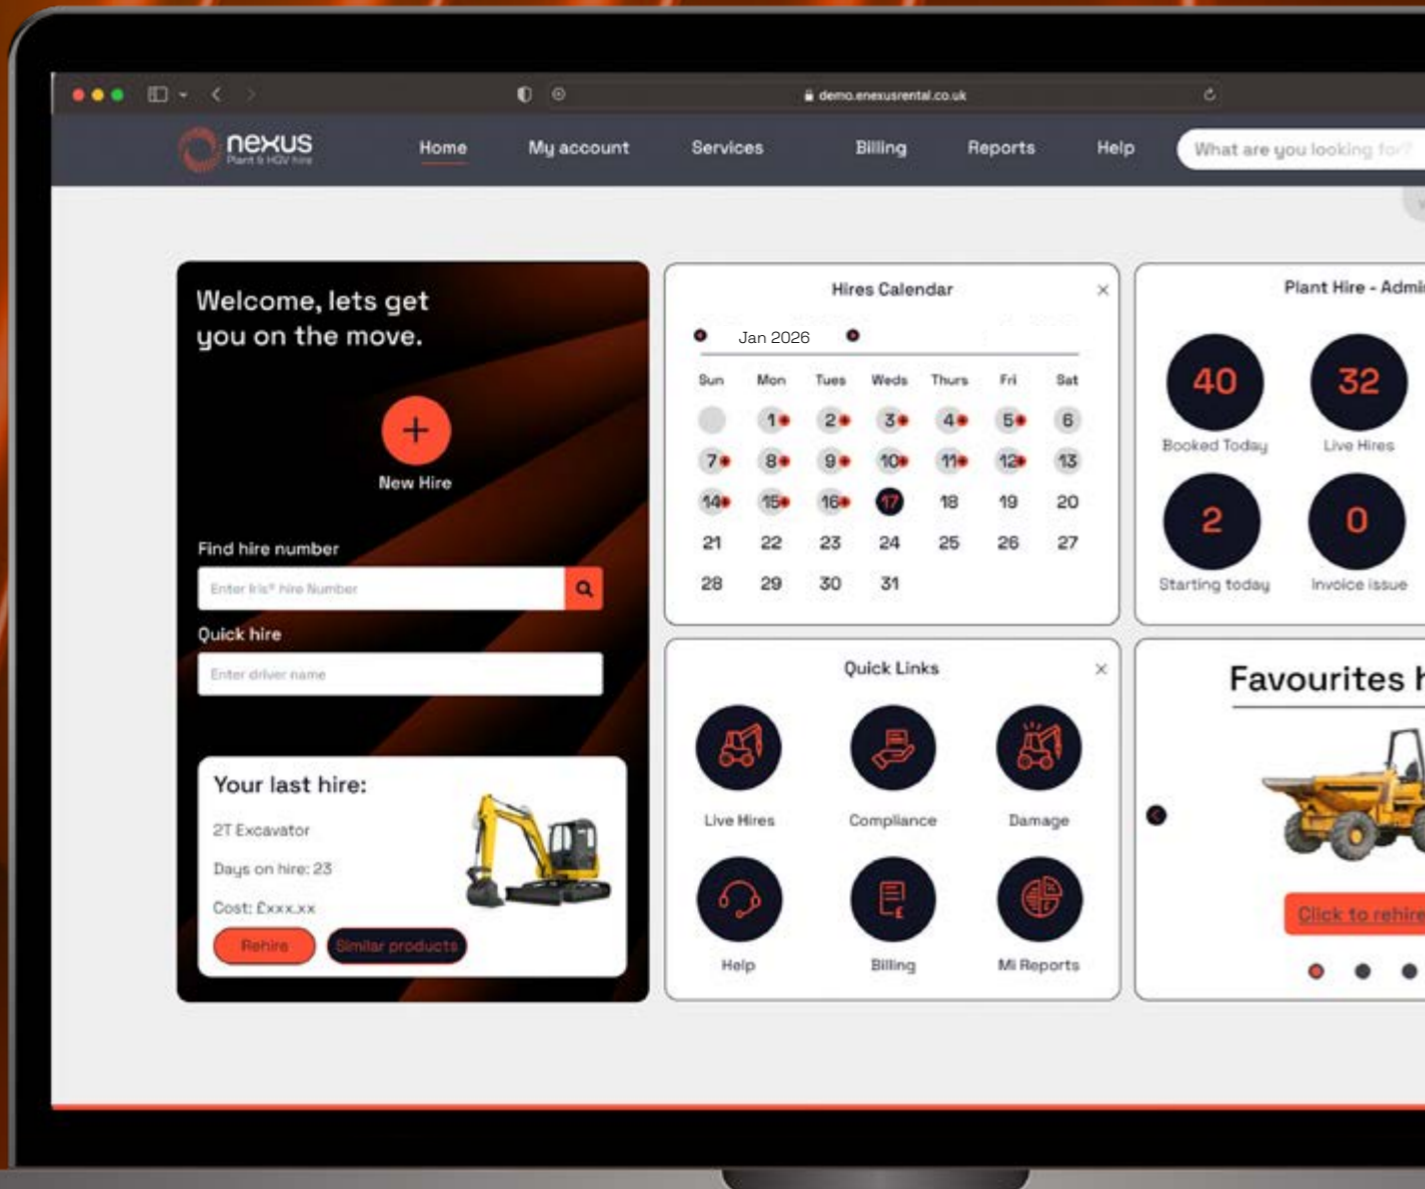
demo.enexusrental.co.uk

nexus
Plant & HGV hire

Home My account Services Billing Reports Help

What are you looking for?

Welcome, lets get you on the move.

+
New Hire

Find hire number
Enter Iris® hire Number

Quick hire
Enter driver name

Your last hire:
2T Excavator
Days on hire: 23
Cost: £xxx.xx
Rehire Similar products

Hires Calendar
Jan 2026

| Sun | Mon | Tues | Weds | Thurs | Fri | Sat |
|---|---|---|---|---|---|---|
| | 1 | 2 | 3 | 4 | 5 | 6 |
| 7 | 8 | 9 | 10 | 11 | 12 | 13 |
| 14 | 15 | 16 | 17 | 18 | 19 | 20 |
| 21 | 22 | 23 | 24 | 25 | 26 | 27 |
| 28 | 29 | 30 | 31 | | | |

Plant Hire - Admi

40 Booked Today
32 Live Hires
2 Starting today
0 Invoice issue

Quick Links
Live Hires Compliance Damage
Help Billing MI Reports

Favourites h

Click to rehire